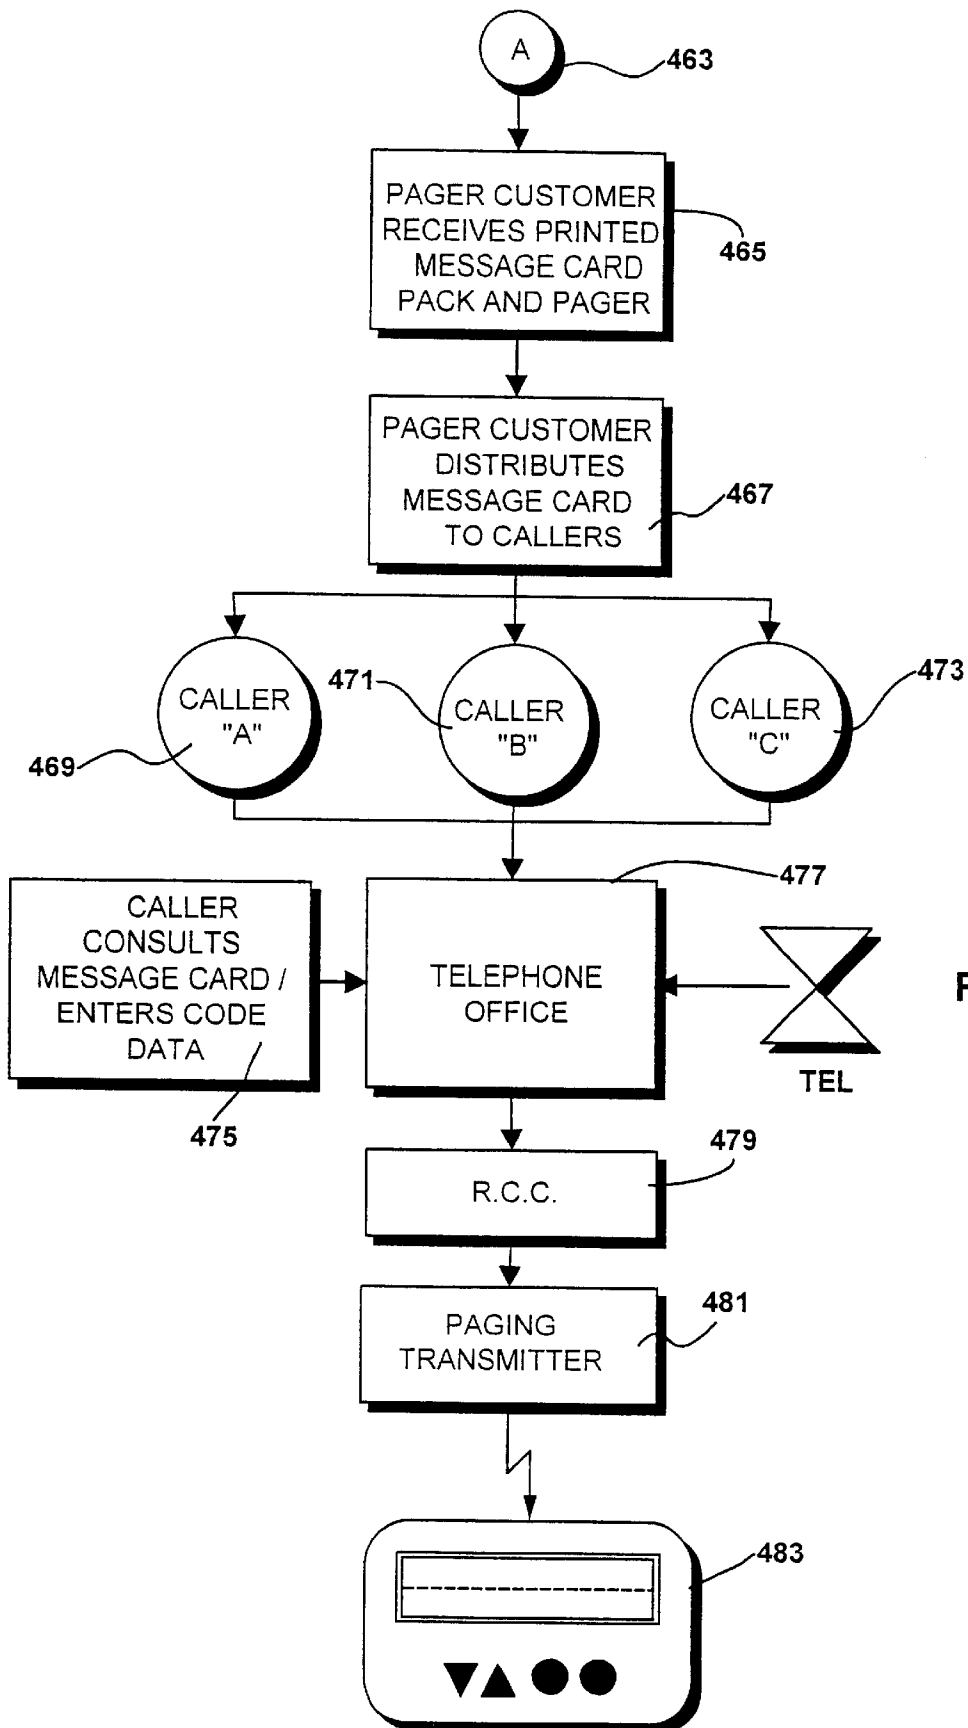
A
463

PAGER CUSTOMER RECEIVES PRINTED MESSAGE CARD PACK AND PAGER
465

PAGER CUSTOMER DISTRIBUTES MESSAGE CARD TO CALLERS
467

CALLER "A"
469

471
CALLER "B"

CALLER "C"
473

CALLER CONSULTS MESSAGE CARD / ENTERS CODE DATA
475

477
TELEPHONE OFFICE

TEL

F

R.C.C.
479

PAGING TRANSMITTER
481

483